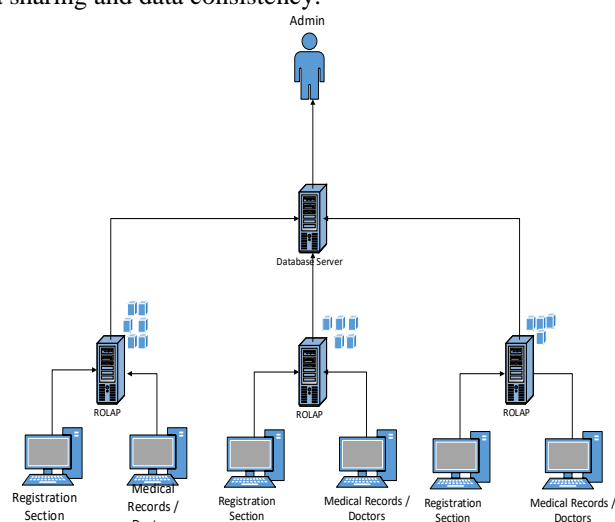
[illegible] sharing and data consistency.

Admin

Database Server

ROLAP

ROLAP

ROLAP

Registration Section

Medical Records / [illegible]

Registration Section

Medical Records / Doctors

Registration Section

Medical Records / Doctors